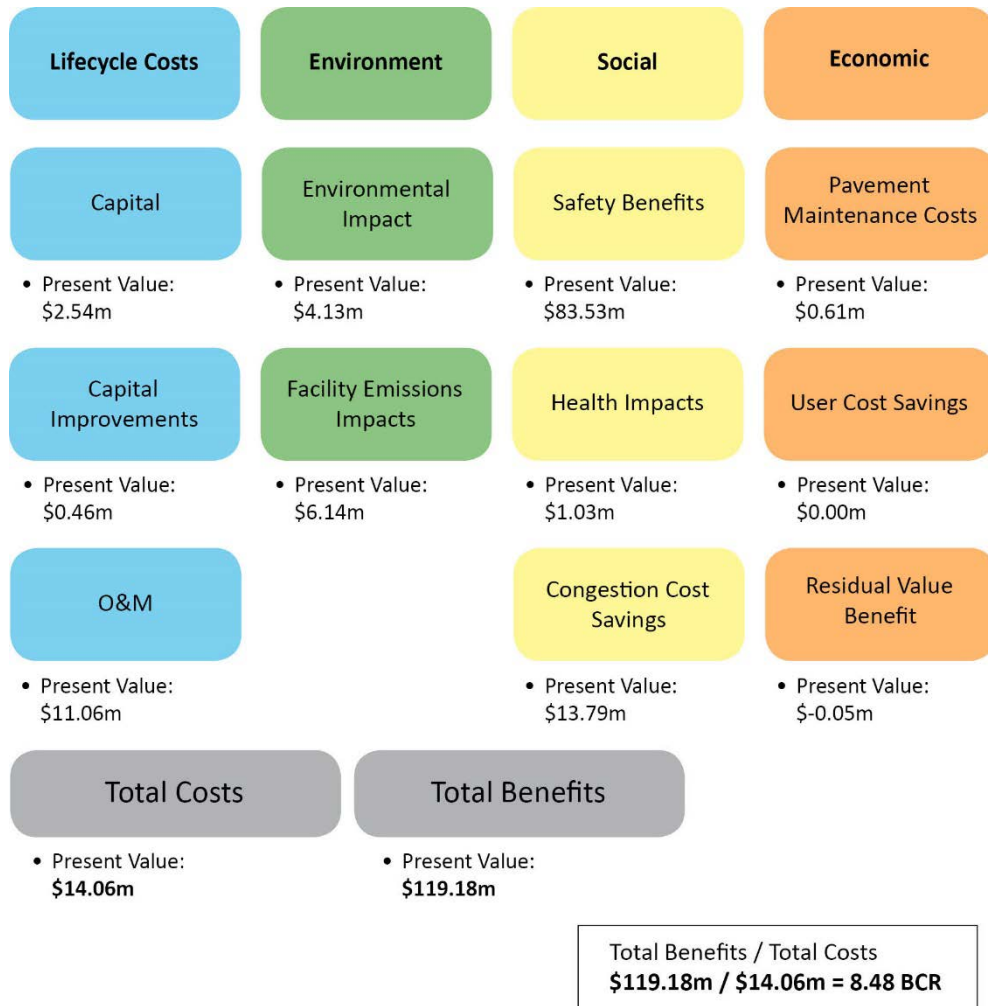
Lifecycle Costs

Capital

• Present Value: $2.54m

Capital Improvements

• Present Value: $0.46m

O&M

• Present Value: $11.06m

Environment

Environmental Impact

• Present Value: $4.13m

Facility Emissions Impacts

• Present Value: $6.14m

Social

Safety Benefits

• Present Value: $83.53m

Health Impacts

• Present Value: $1.03m

Congestion Cost Savings

• Present Value: $13.79m

Economic

Pavement Maintenance Costs

• Present Value: $0.61m

User Cost Savings

• Present Value: $0.00m

Residual Value Benefit

• Present Value: $-0.05m

Total Costs

• Present Value: **$14.06m**

Total Benefits

• Present Value: **$119.18m**

Total Benefits / Total Costs
**$119.18m / $14.06m = 8.48 BCR**